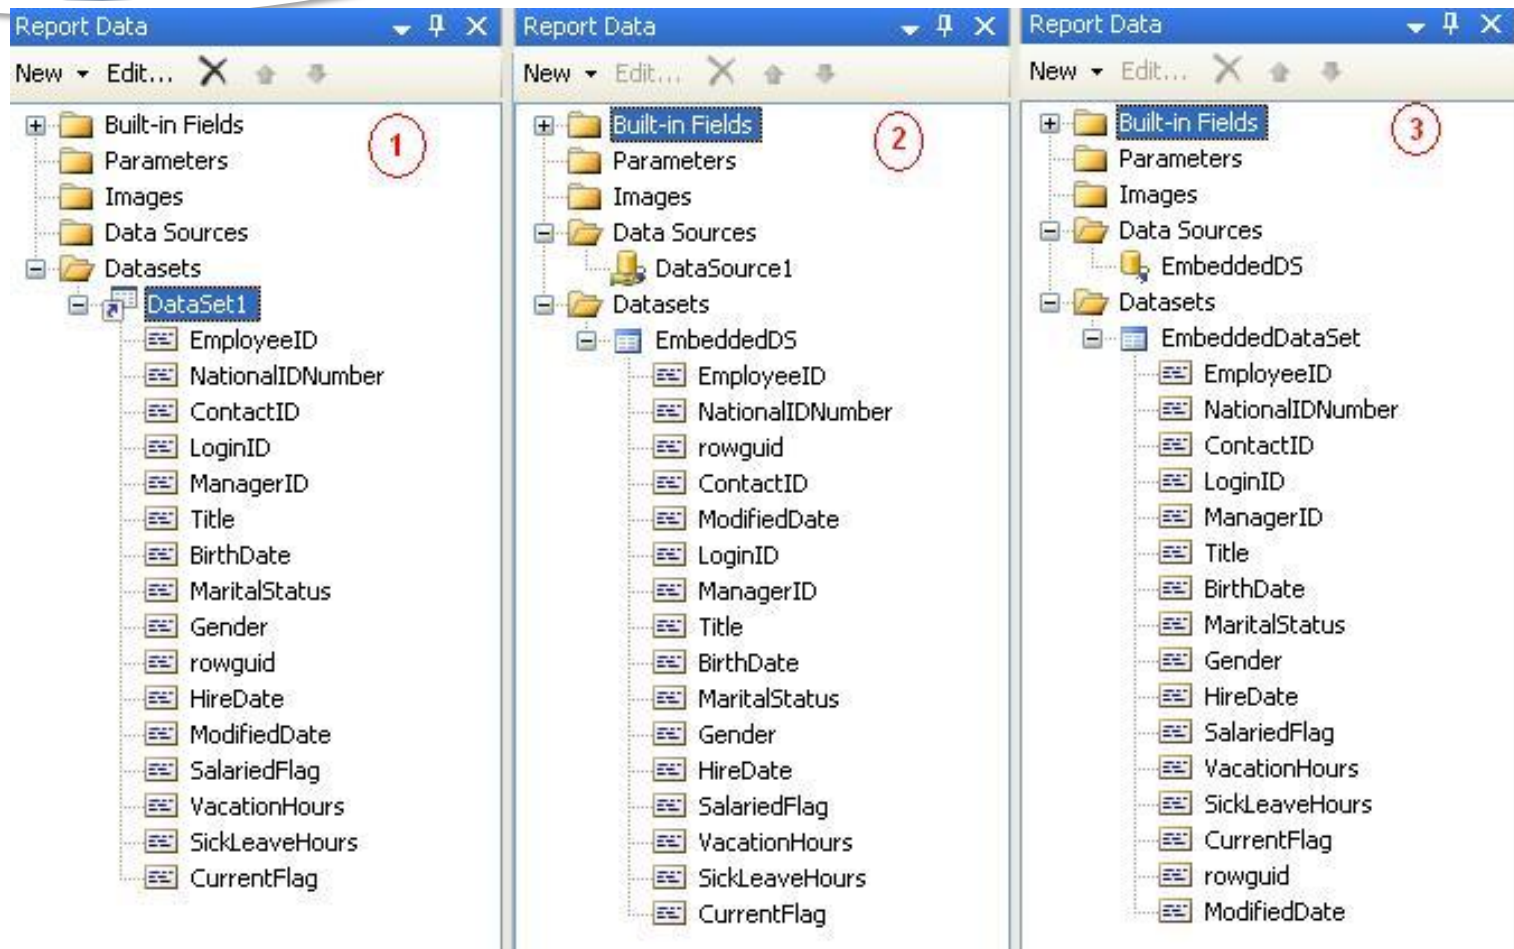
Report Data

New Edit...

Built-in Fields
Parameters
Images
Data Sources
Datasets
DataSet1
EmployeeID
NationalIDNumber
ContactID
LoginID
ManagerID
Title
BirthDate
MaritalStatus
Gender
rowguid
HireDate
ModifiedDate
SalariedFlag
VacationHours
SickLeaveHours
CurrentFlag

1

Report Data

New Edit...

Built-in Fields
Parameters
Images
Data Sources
DataSource1
Datasets
EmbeddedDS
EmployeeID
NationalIDNumber
rowguid
ContactID
ModifiedDate
LoginID
ManagerID
Title
BirthDate
MaritalStatus
Gender
HireDate
SalariedFlag
VacationHours
SickLeaveHours
CurrentFlag

2

Report Data

New Edit...

Built-in Fields
Parameters
Images
Data Sources
EmbeddedDS
Datasets
EmbeddedDataSet
EmployeeID
NationalIDNumber
ContactID
LoginID
ManagerID
Title
BirthDate
MaritalStatus
Gender
HireDate
SalariedFlag
VacationHours
SickLeaveHours
CurrentFlag
rowguid
ModifiedDate

3